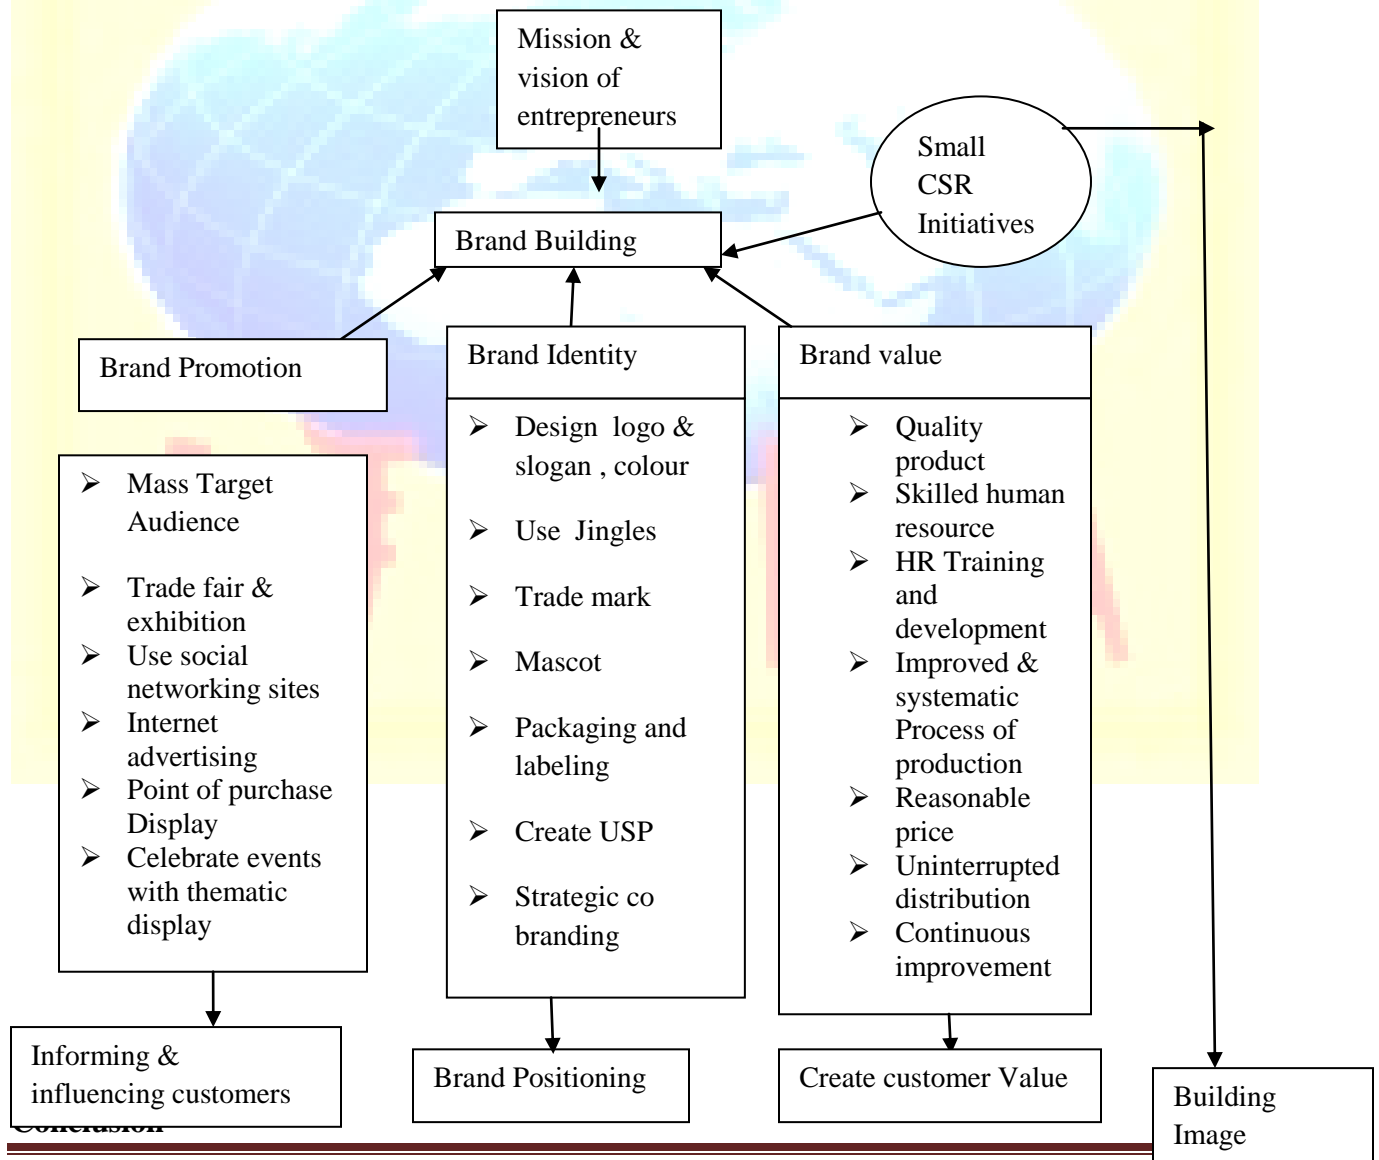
Mission & vision of entrepreneurs

Small CSR Initiatives

Brand Building

Brand Promotion

Brand Identity

Brand value

➢ Mass Target Audience
➢ Trade fair & exhibition
➢ Use social networking sites
➢ Internet advertising
➢ Point of purchase Display
➢ Celebrate events with thematic display

➢ Design logo & slogan , colour
➢ Use Jingles
➢ Trade mark
➢ Mascot
➢ Packaging and labeling
➢ Create USP
➢ Strategic co branding

➢ Quality product
➢ Skilled human resource
➢ HR Training and development
➢ Improved & systematic Process of production
➢ Reasonable price
➢ Uninterrupted distribution
➢ Continuous improvement

Informing & influencing customers

Brand Positioning

Create customer Value

Building Image

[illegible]